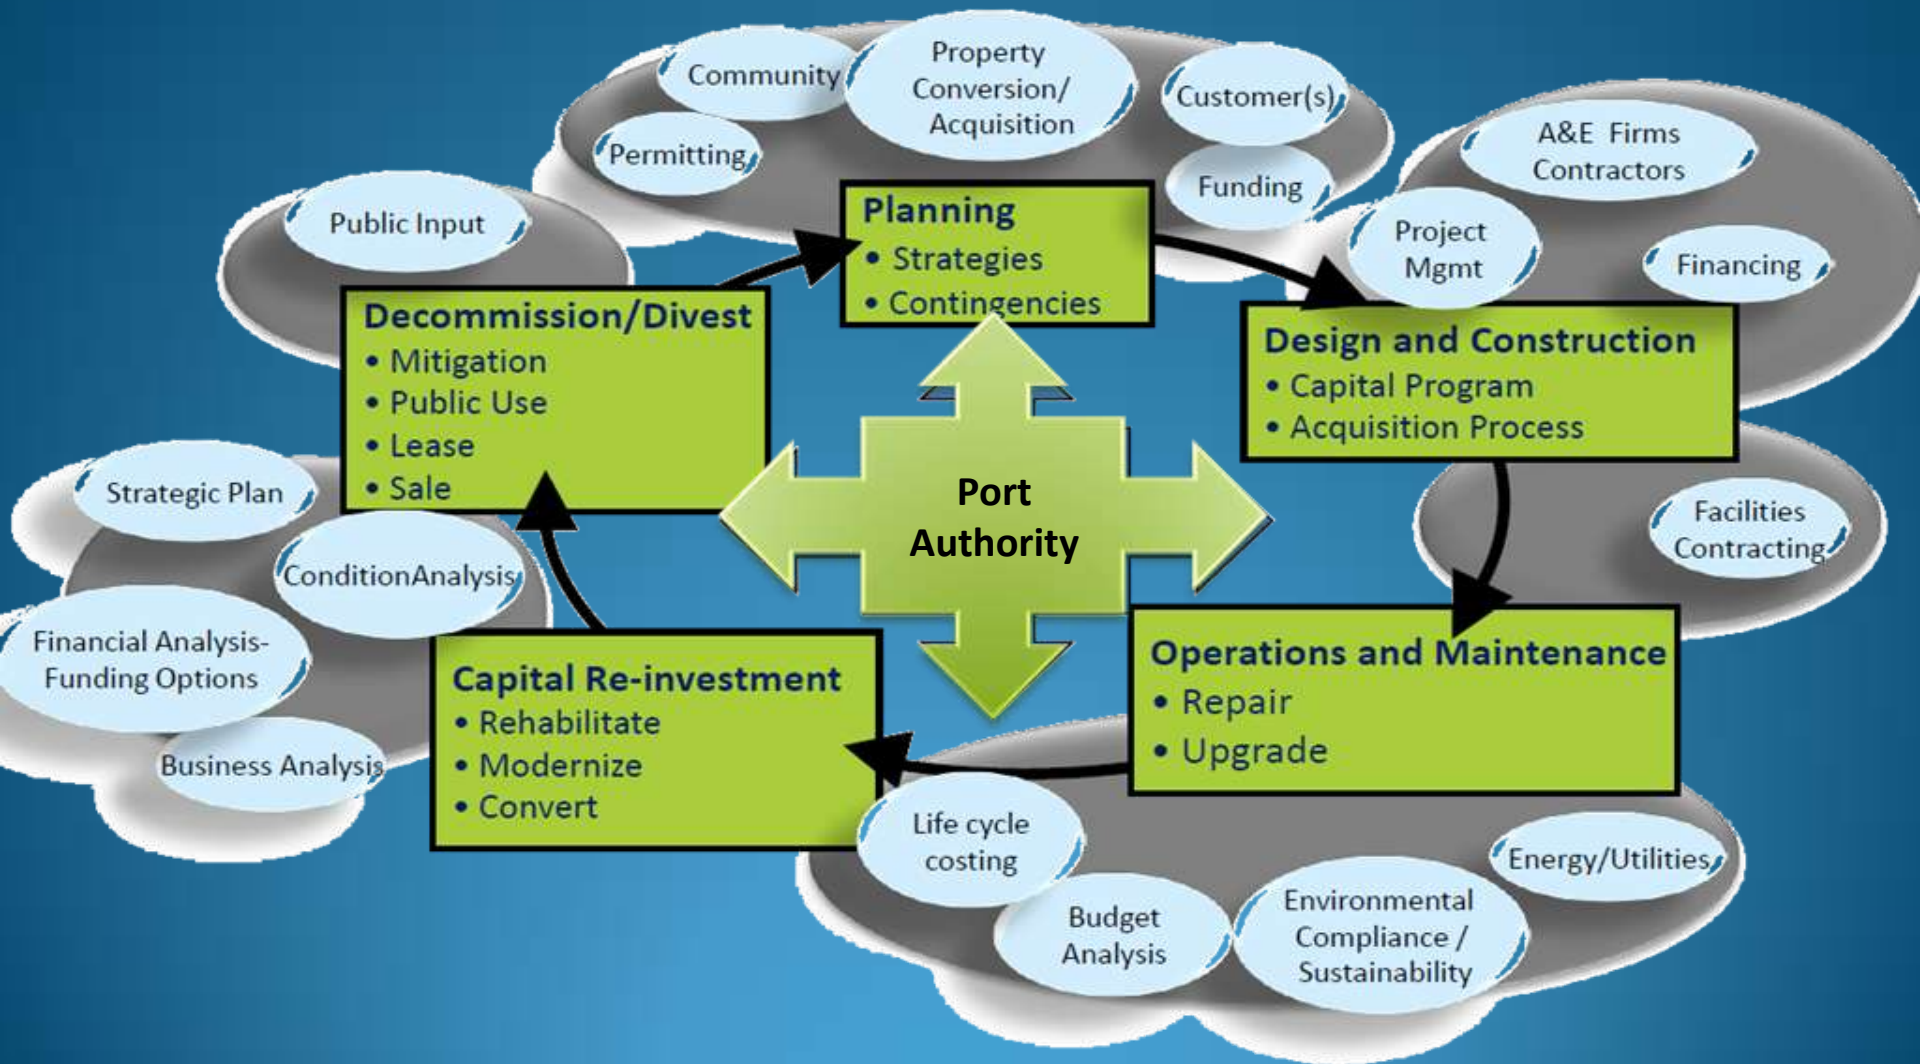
Community

Property Conversion/ Acquisition

Customer(s)

Permitting

Funding

A&E Firms Contractors

Public Input

Planning
• Strategies
• Contingencies

Project Mgmt

Financing

Decommission/Divest
• Mitigation
• Public Use
• Lease
• Sale

Design and Construction
• Capital Program
• Acquisition Process

Port Authority

Strategic Plan

Facilities Contracting

ConditionAnalysis

Financial Analysis- Funding Options

Capital Re-investment
• Rehabilitate
• Modernize
• Convert

Operations and Maintenance
• Repair
• Upgrade

Business Analysis

Life cycle costing

Energy/Utilities

Budget Analysis

Environmental Compliance / Sustainability